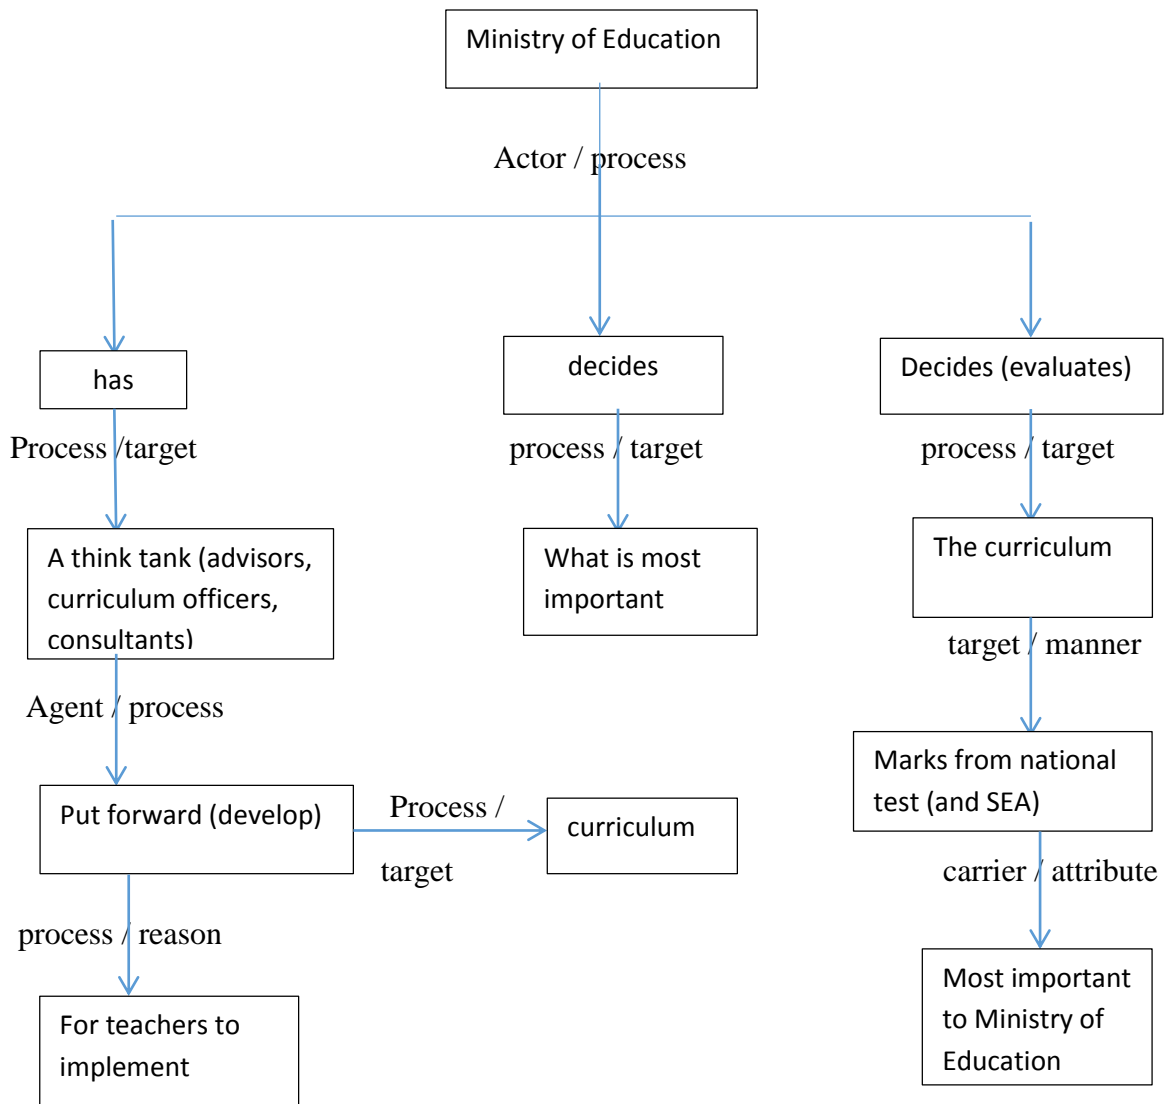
Ministry of Education

Actor / process

has

Process /target

A think tank (advisors, curriculum officers, consultants)

Agent / process

Put forward (develop)

Process / target

curriculum

process / reason

For teachers to implement

decides

process / target

What is most important

Decides (evaluates)

process / target

The curriculum

target / manner

Marks from national test (and SEA)

carrier / attribute

Most important to Ministry of Education